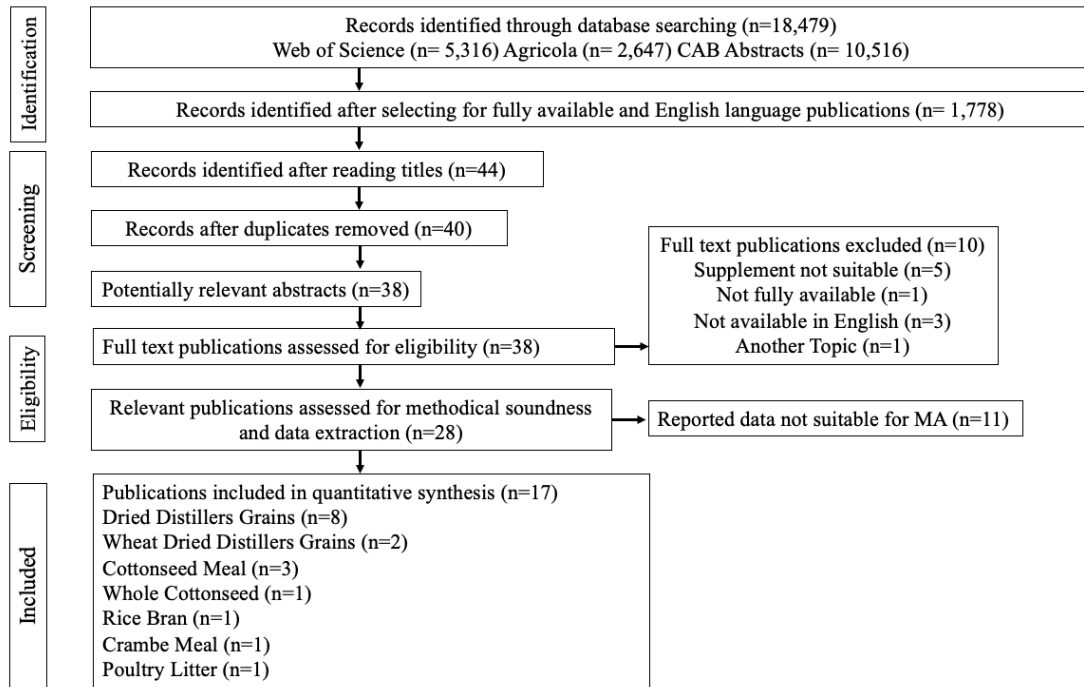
Identification

Records identified through database searching (n=18,479)
Web of Science (n= 5,316) Agricola (n= 2,647) CAB Abstracts (n= 10,516)

Records identified after selecting for fully available and English language publications (n= 1,778)

Screening

Records identified after reading titles (n=44)

Records after duplicates removed (n=40)

Potentially relevant abstracts (n=38)

Full text publications excluded (n=10)
Supplement not suitable (n=5)
Not fully available (n=1)
Not available in English (n=3)
Another Topic (n=1)

Eligibility

Full text publications assessed for eligibility (n=38)

Relevant publications assessed for methodical soundness and data extraction (n=28)

Reported data not suitable for MA (n=11)

Included

Publications included in quantitative synthesis (n=17)
Dried Distillers Grains (n=8)
Wheat Dried Distillers Grains (n=2)
Cottonseed Meal (n=3)
Whole Cottonseed (n=1)
Rice Bran (n=1)
Crambe Meal (n=1)
Poultry Litter (n=1)